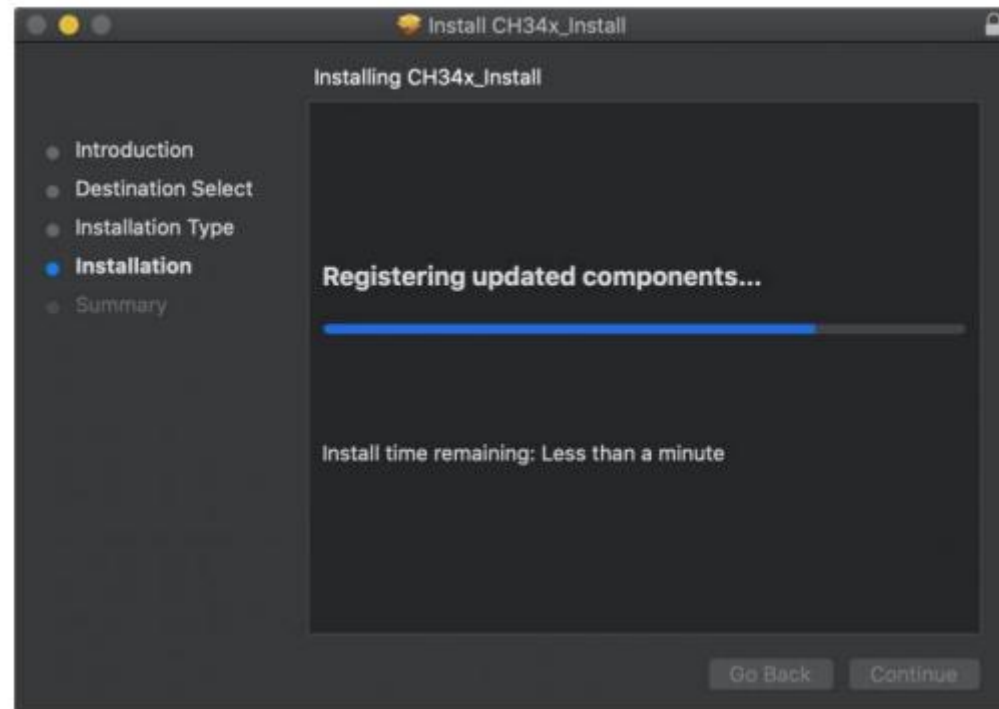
Install CH34x_Install

Installing CH34x_Install

Introduction
Destination Select
Installation Type
Installation
Summary

Registering updated components...

Install time remaining: Less than a minute

Go Back
Continue